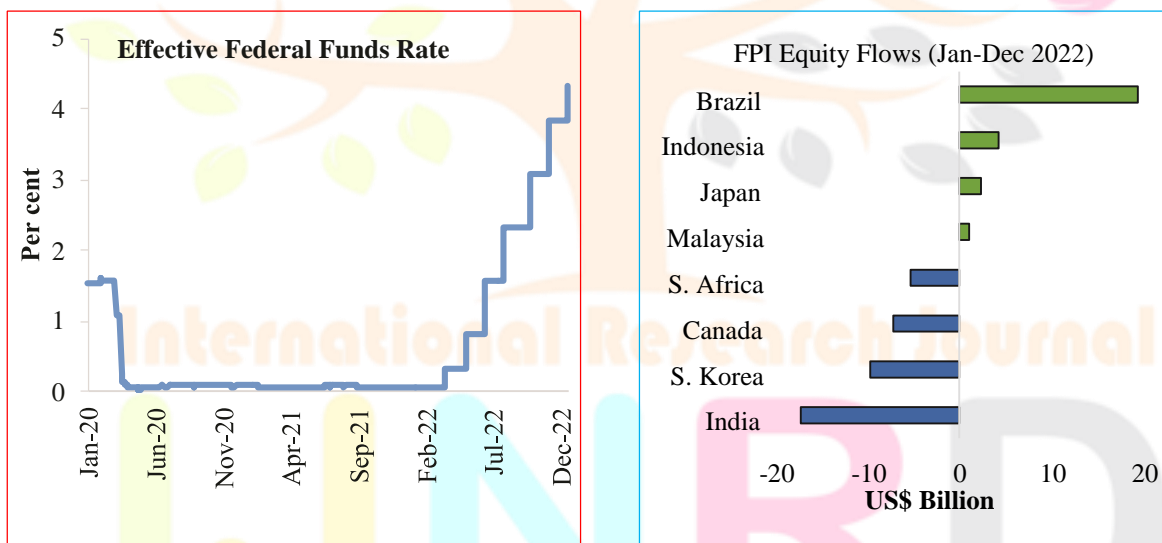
Effective Federal Funds Rate

Per cent

5
4
3
2
1
0

Jan-20
Jun-20
Nov-20
Apr-21
Sep-21
Feb-22
Jul-22
Dec-22

FPI Equity Flows (Jan-Dec 2022)

Brazil
Indonesia
Japan
Malaysia
S. Africa
Canada
S. Korea
India

-20
-10
0
10
20

US$ Billion

International Research Journal